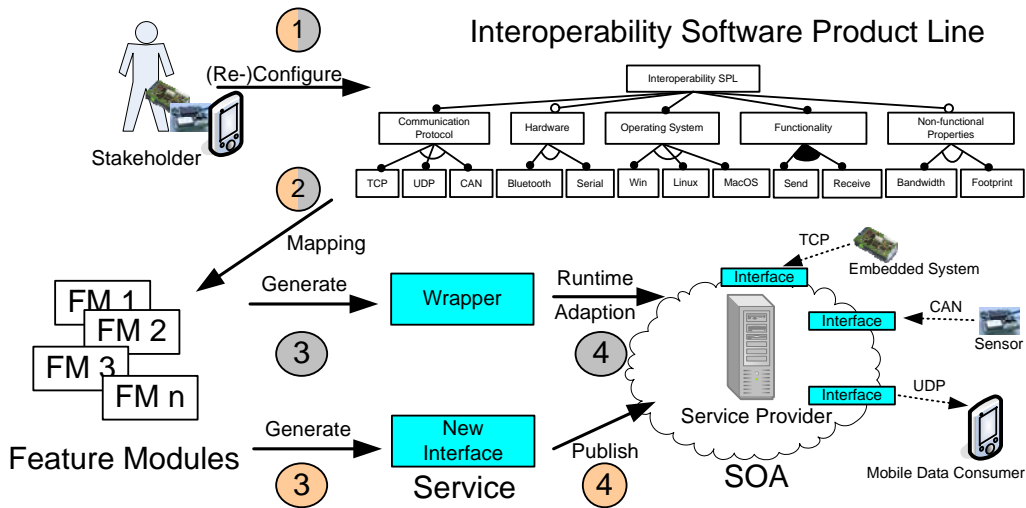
1

Interoperability Software Product Line

(Re-)Configure

Stakeholder

Interoperability SPL

Communication Protocol

Hardware

Operating System

Functionality

Non-functional Properties

TCP

UDP

CAN

Bluetooth

Serial

Win

Linux

MacOS

Send

Receive

Bandwidth

Footprint

2

Mapping

FM 1

FM 2

FM 3

FM n

Feature Modules

Generate

Wrapper

3

Generate

New Interface

Service

3

Runtime Adaption

4

Publish

4

TCP

Interface

Embedded System

CAN

Interface

Sensor

Interface

UDP

Service Provider

SOA

Mobile Data Consumer